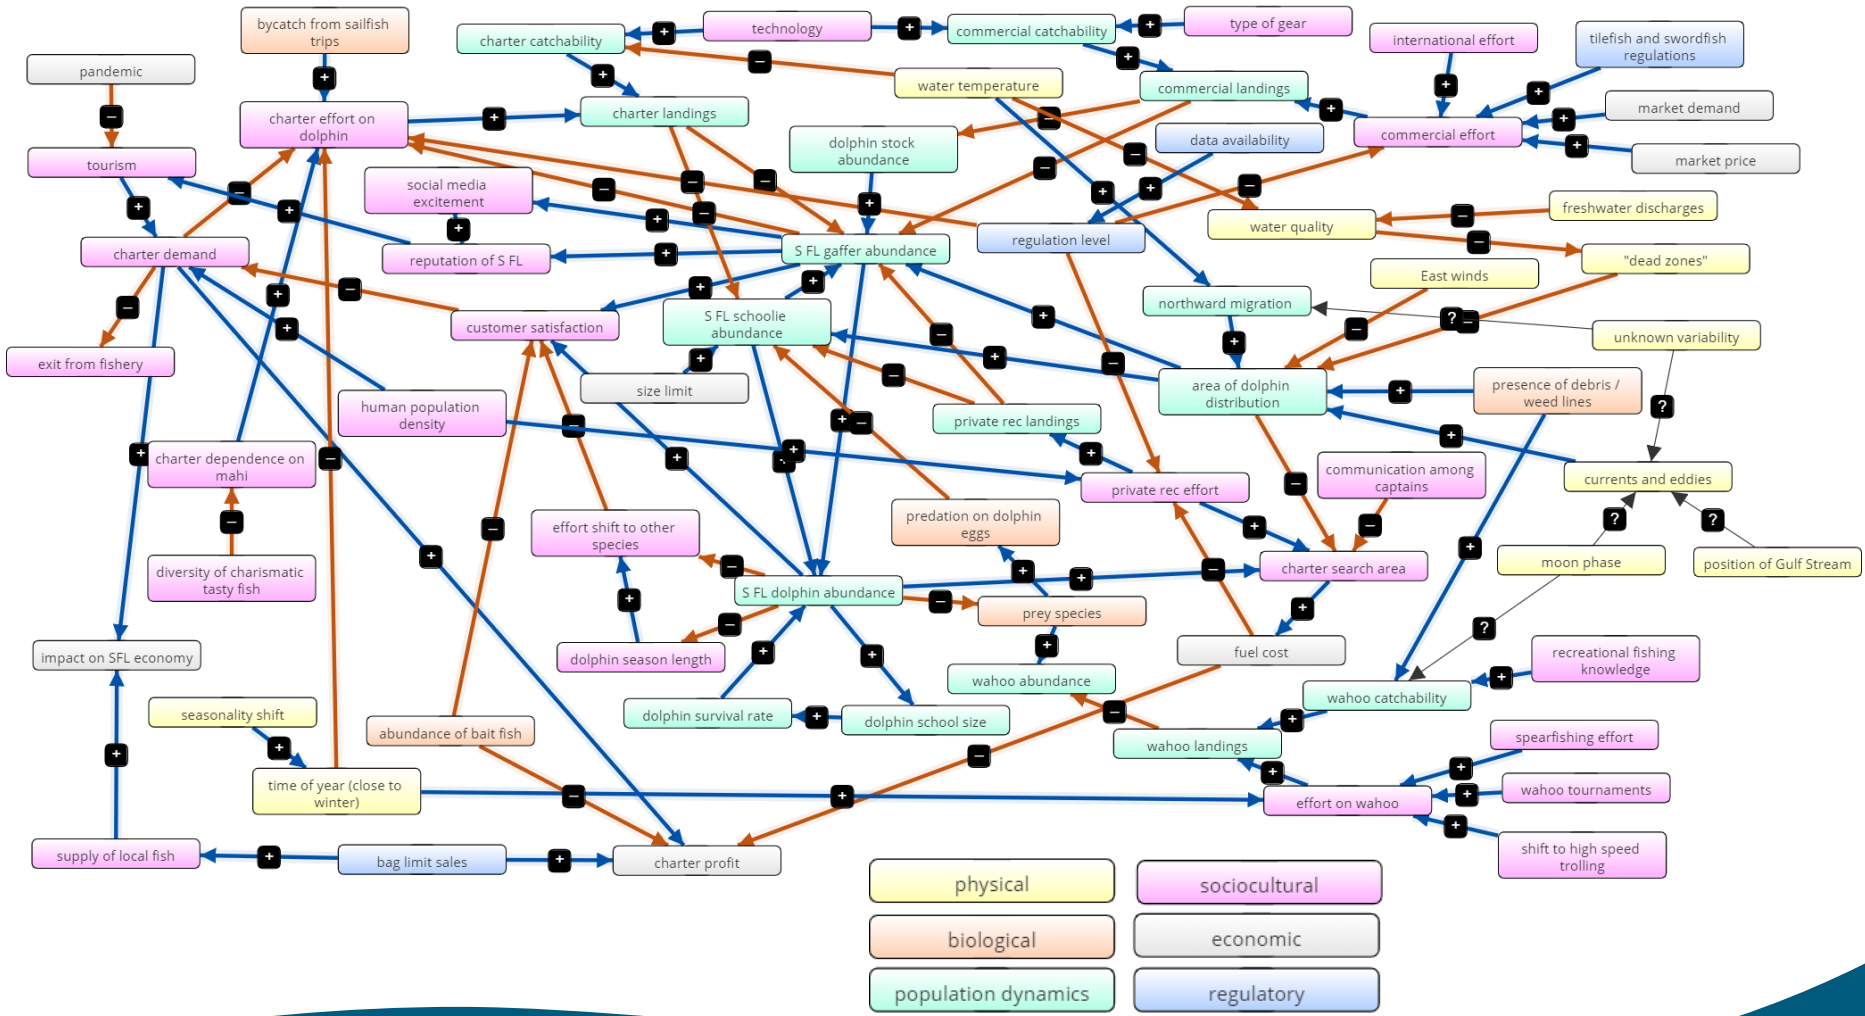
bycatch from sailfish trips
charter catchability
technology
commercial catchability
type of gear
international effort
tilefish and swordfish regulations
pandemic
charter effort on dolphin
charter landings
water temperature
commercial landings
market demand
commercial effort
market price
dolphin stock abundance
data availability
tourism
social media excitement
freshwater discharges
S FL gaffer abundance
regulation level
water quality
charter demand
reputation of S FL
East winds
"dead zones"
northward migration
unknown variability
customer satisfaction
S FL schoolie abundance
exit from fishery
area of dolphin distribution
presence of debris / weed lines
size limit
human population density
private rec landings
communication among captains
currents and eddies
charter dependence on mahi
private rec effort
predation on dolphin eggs
effort shift to other species
charter search area
moon phase
position of Gulf Stream
diversity of charismatic tasty fish
S FL dolphin abundance
prey species
fuel cost
recreational fishing knowledge
impact on SFL economy
dolphin season length
wahoo abundance
wahoo catchability
seasonality shift
dolphin survival rate
dolphin school size
abundance of bait fish
wahoo landings
spearfishing effort
time of year (close to winter)
wahoo tournaments
effort on wahoo
shift to high speed trolling
supply of local fish
bag limit sales
charter profit
physical
sociocultural
biological
economic
population dynamics
regulatory